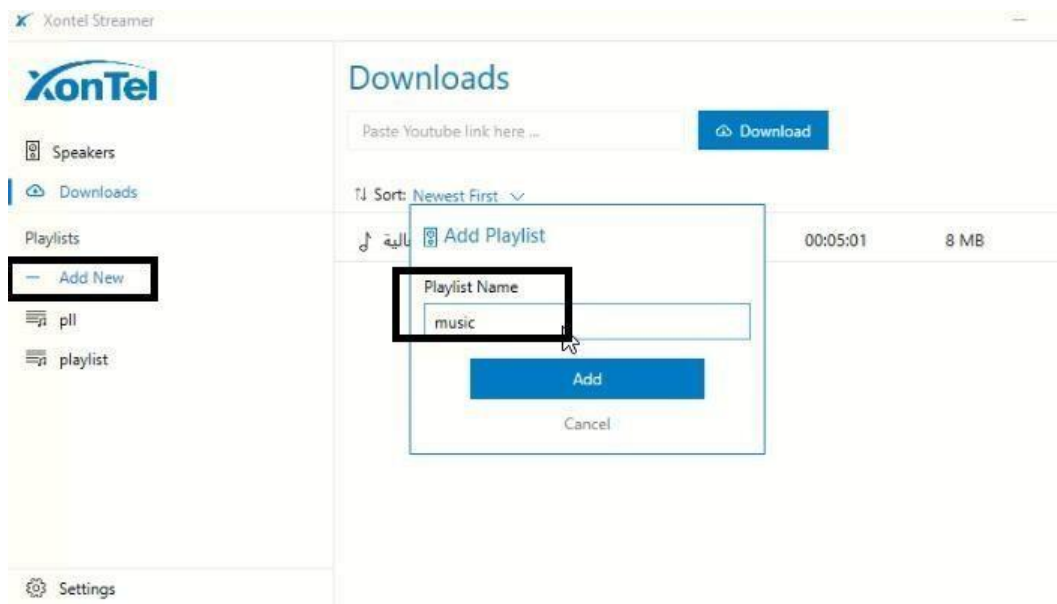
Xontel Streamer

XonTel

Speakers

Downloads

Playlists

— Add New

pll

playlist

Settings

Downloads

Paste Youtube link here ...

Download

Sort: Newest First

الية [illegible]

00:05:01

8 MB

Add Playlist

Playlist Name

music

Add

Cancel